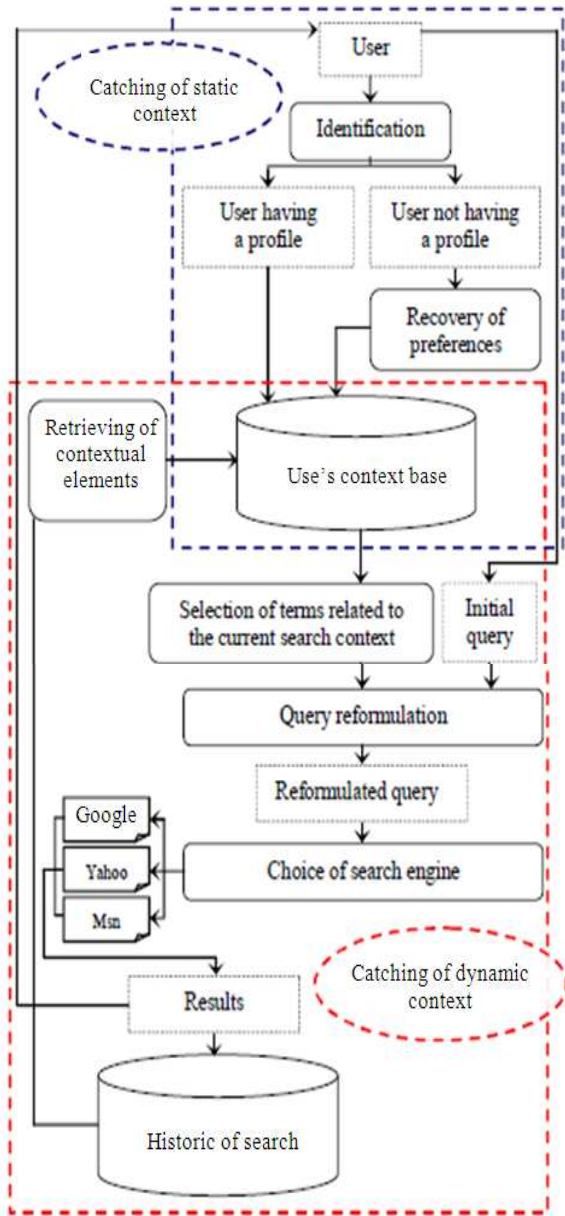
User

Catching of static context

Identification

User having a profile

User not having a profile

Recovery of preferences

Retrieving of contextual elements

Use's context base

Selection of terms related to the current search context

Initial query

Query reformulation

Reformulated query

Google

Yahoo

Msn

Choice of search engine

Catching of dynamic context

Results

Historic of search